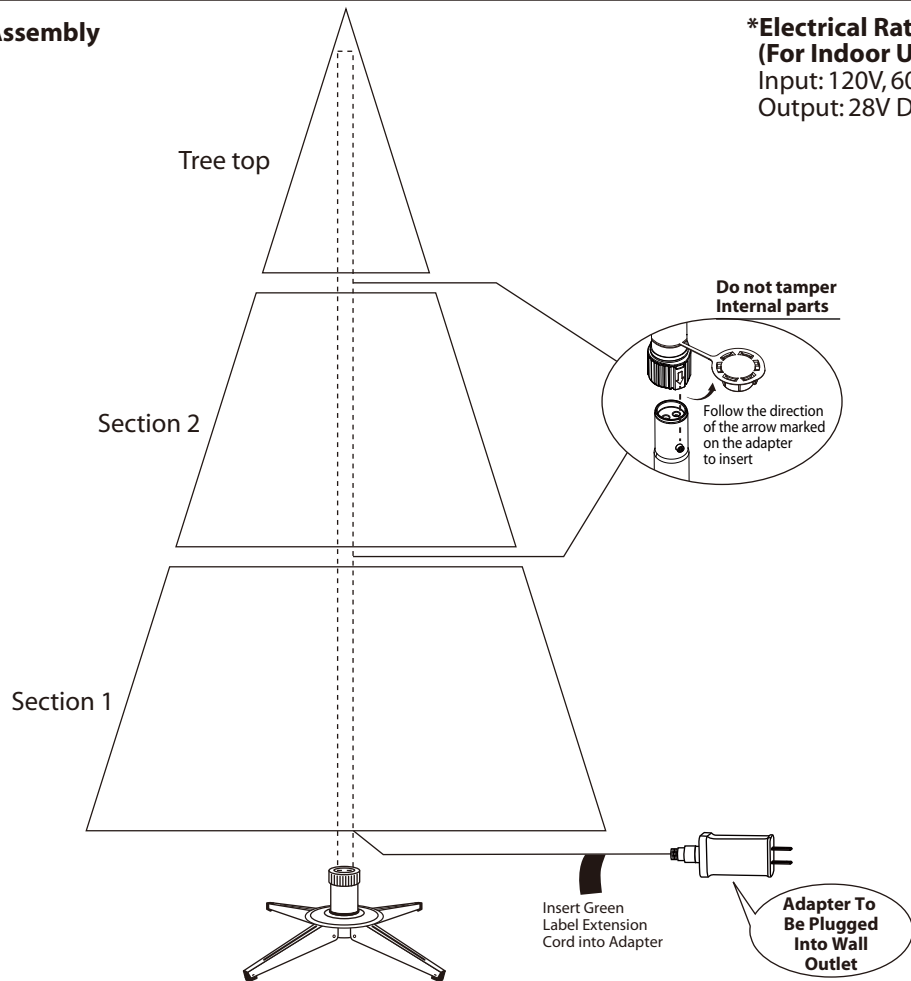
Assembly

*Electrical Rat
(For Indoor U
Input: 120V, 60
Output: 28V D

Tree top

Do not tamper Internal parts

Follow the direction of the arrow marked on the adapter to insert

Section 2

Section 1

Insert Green Label Extension Cord into Adapter

Adapter To Be Plugged Into Wall Outlet